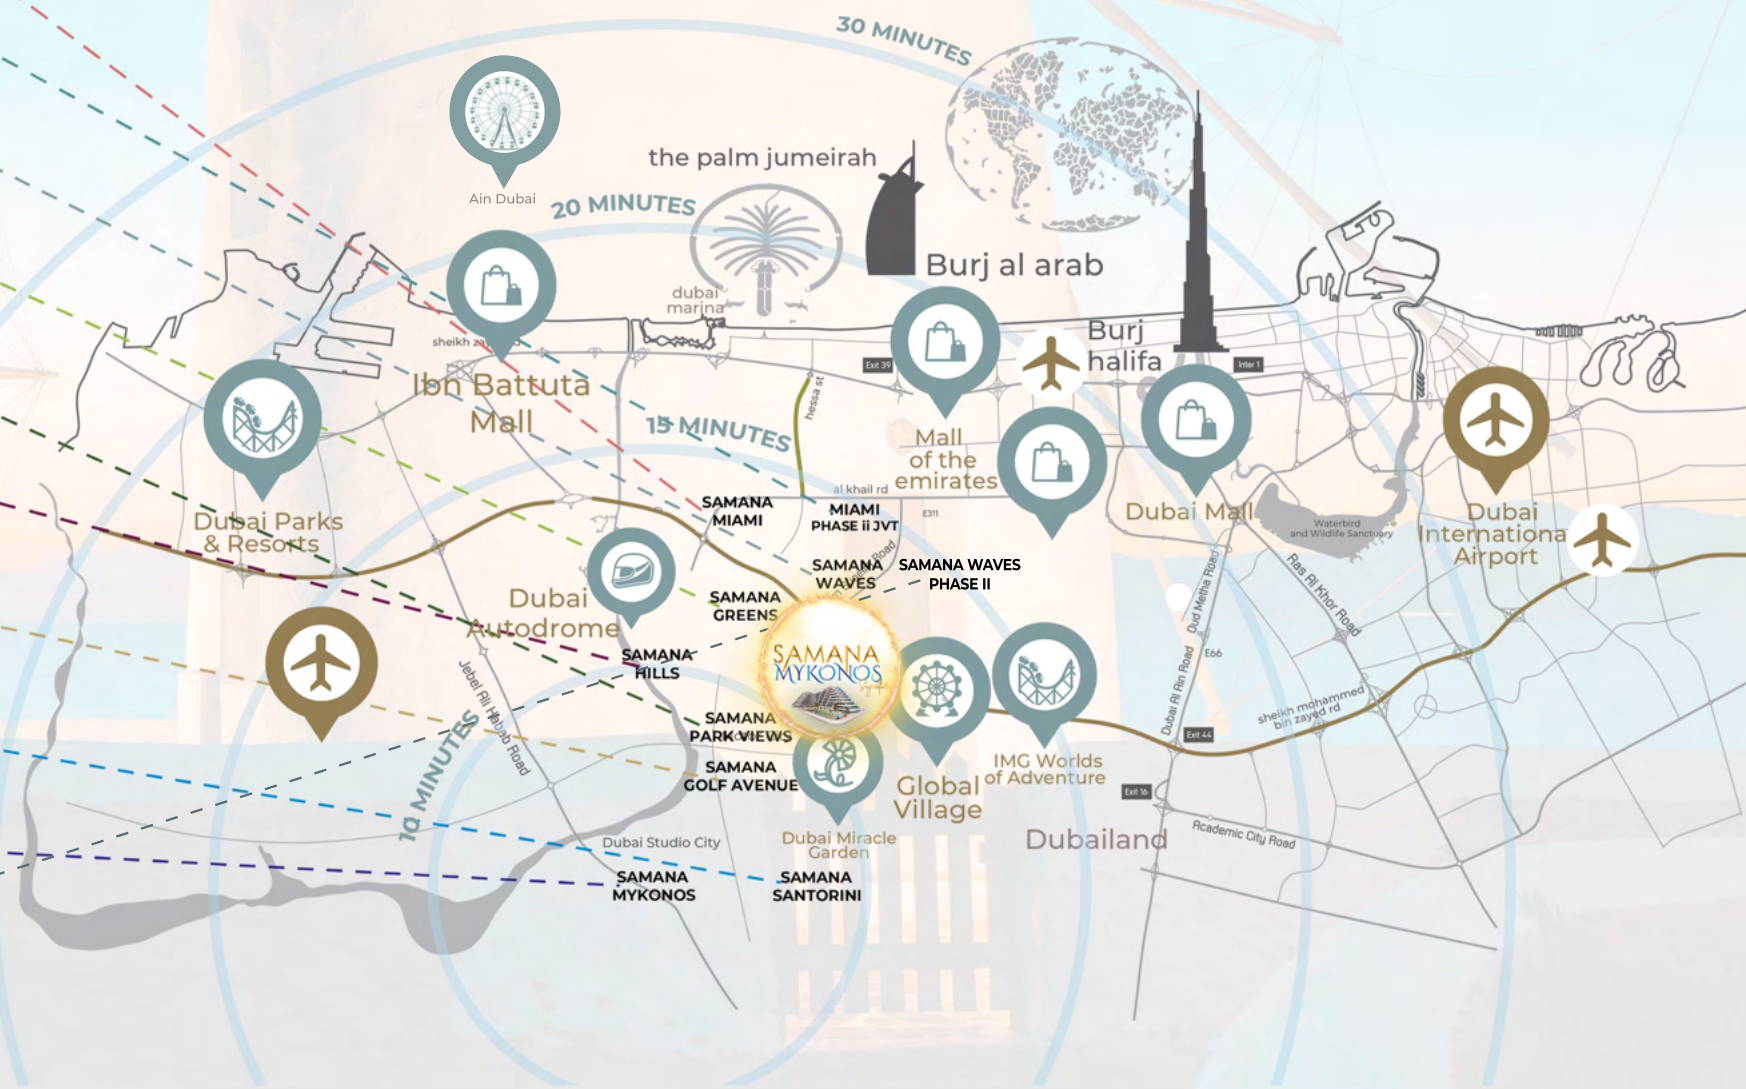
30 MINUTES

Ain Dubai

the palm jumeirah

20 MINUTES

dubai marina

Burj al arab

Burj halifa

sheikh za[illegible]

Ibn Battuta Mall

Exit 39

Inter 1

hessa st

15 MINUTES

Mall of the emirates

Dubai Mall

Dubai International Airport

Dubai Parks & Resorts

al khail rd

SAMANA MIAMI

MIAMI PHASE ii JVT

E311

Waterbird and Wildlife Sanctuary

Ras Al Khor Road

Oud Metha Road

SAMANA WAVES

SAMANA WAVES PHASE II

Dubai Autodrome

SAMANA GREENS

SAMANA HILLS

SAMANA MYKONOS

E66

Jebel Ali Habab Road

SAMANA PARK VIEWS

SAMANA GOLF AVENUE

Dubai Al Ain Road

Exit 44

sheikh mohammed bin zayed rd

10 MINUTES

IMG Worlds of Adventure

Global Village

Exit 16

Dubai Miracle Garden

Dubai Studio City

Dubailand

Academic City Road

SAMANA MYKONOS

SAMANA SANTORINI